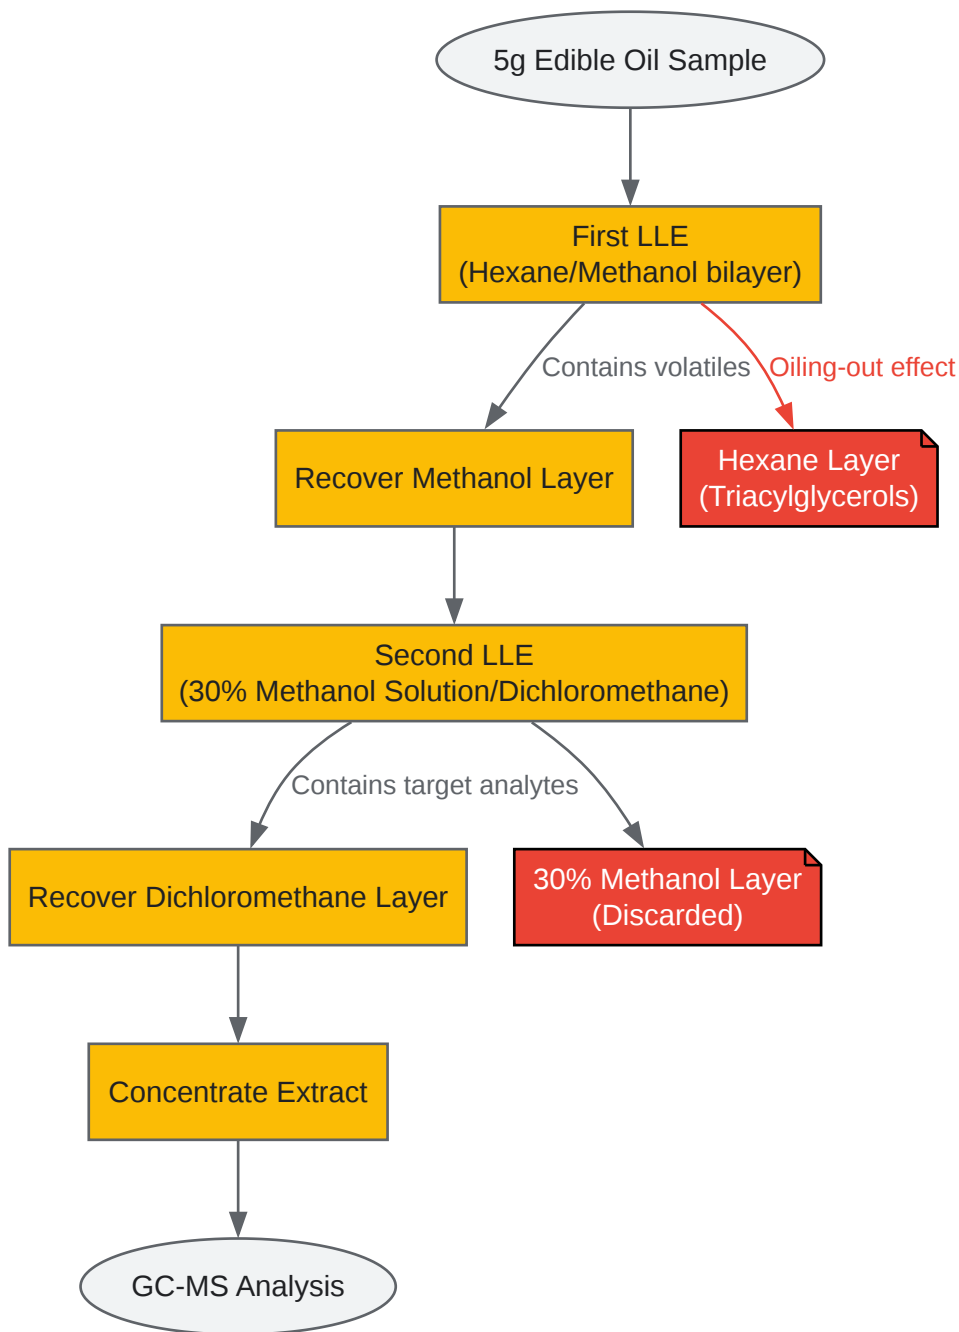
5g Edible Oil Sample

First LLE
(Hexane/Methanol bilayer)

Contains volatiles

Oiling-out effect

Recover Methanol Layer

Hexane Layer
(Triacylglycerols)

Second LLE
(30% Methanol Solution/Dichloromethane)

Contains target analytes

Recover Dichloromethane Layer

30% Methanol Layer
(Discarded)

Concentrate Extract

GC-MS Analysis